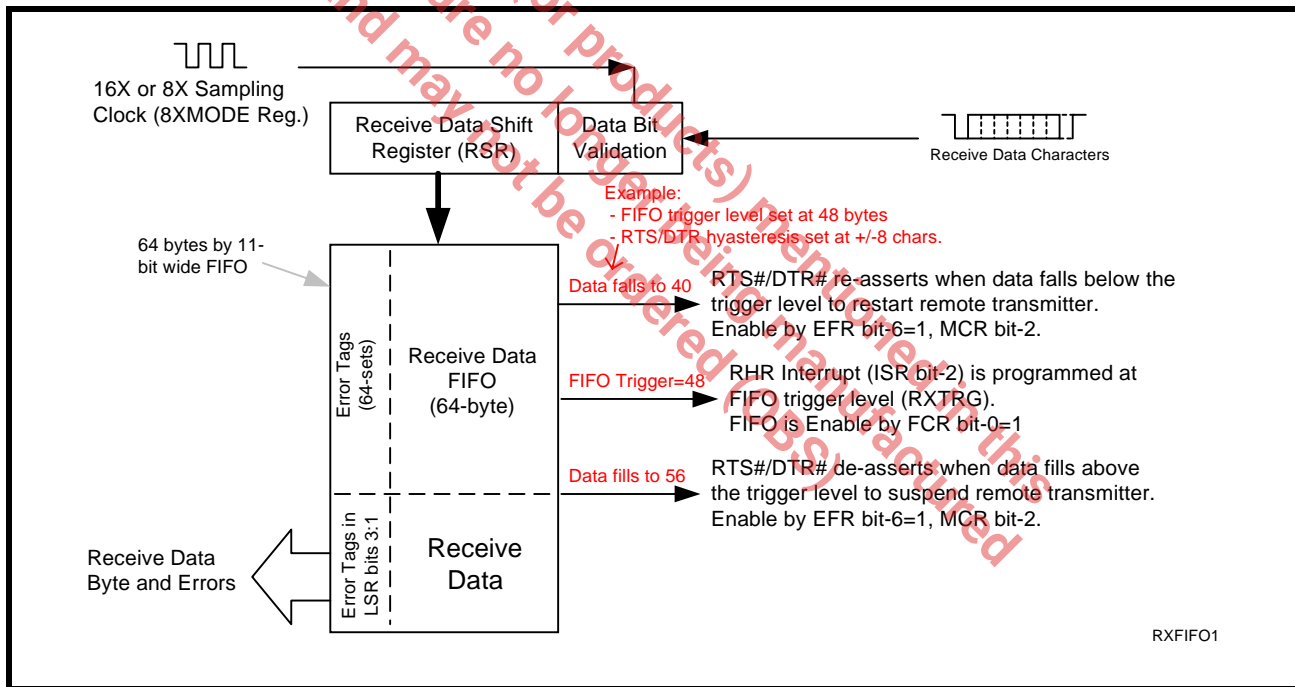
16X or 8X Sampling Clock (8XMODE Reg.)

Receive Data Shift Register (RSR)

Data Bit Validation

Receive Data Characters

Example:
- FIFO trigger level set at 48 bytes
- RTS/DTR hyasteresis set at +/-8 chars.

64 bytes by 11-bit wide FIFO

Data falls to 40

RTS#/DTR# re-asserts when data falls below the trigger level to restart remote transmitter. Enable by EFR bit-6=1, MCR bit-2.

Error Tags (64-sets)

Receive Data FIFO (64-byte)

FIFO Trigger=48

RHR Interrupt (ISR bit-2) is programmed at FIFO trigger level (RXTRG). FIFO is Enable by FCR bit-0=1

Data fills to 56

RTS#/DTR# de-asserts when data fills above the trigger level to suspend remote transmitter. Enable by EFR bit-6=1, MCR bit-2.

Receive Data Byte and Errors

Error Tags in LSR bits 3:1

Receive Data

RXFIFO1

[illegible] are no longer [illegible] or products) mentioned in this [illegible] and may not be ordered (OBS) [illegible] manufactured